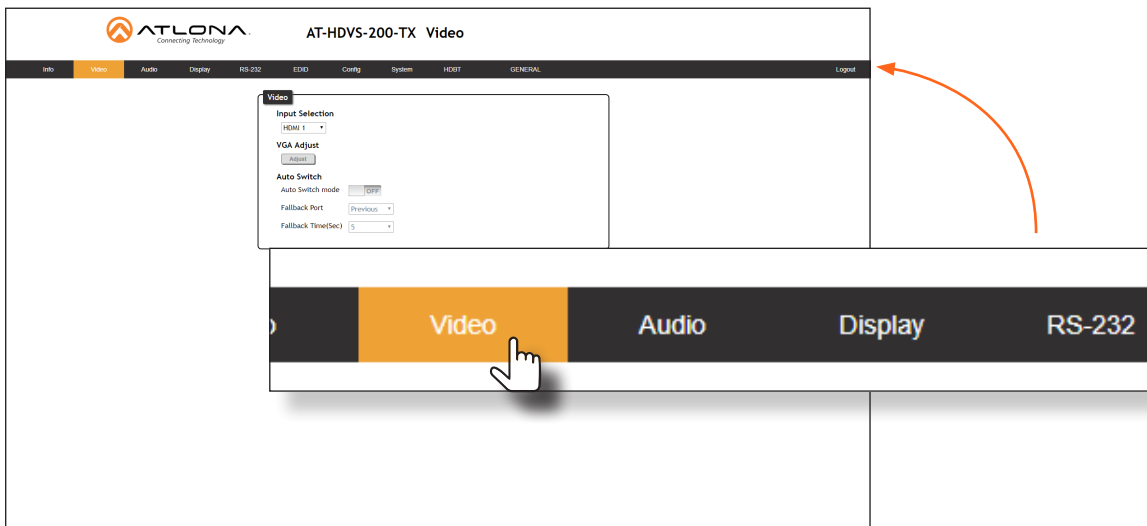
ATLONA
Connecting Technology

AT-HDVS-200-TX Video

Info Video Audio Display RS-232 EDID Config System HDBT GENERAL Logout

Video
Input Selection
HDMI 1
VGA Adjust
Adjust
Auto Switch
Auto Switch mode OFF
Fallback Port Previous
Fallback Time(Sec) 5

o Video Audio Display RS-232